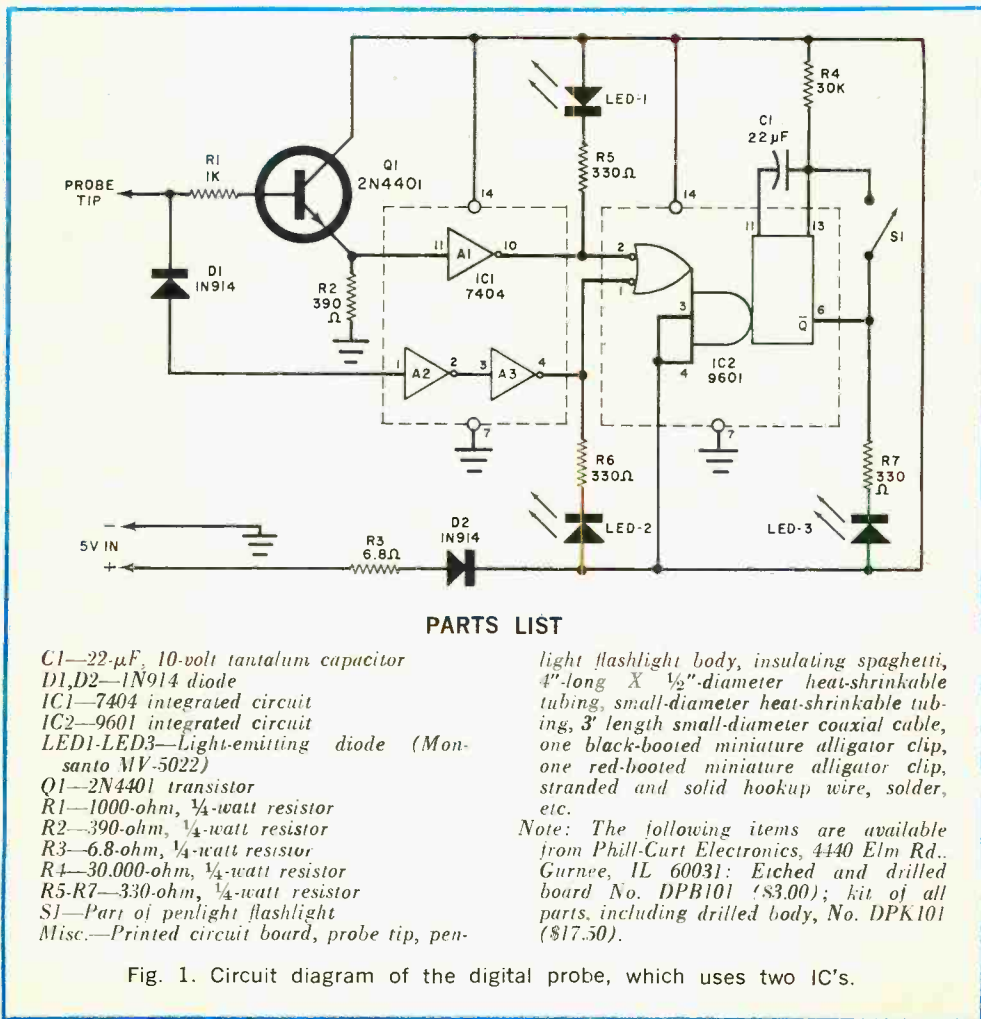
LED-1
R4
30K
C1
22µF
R5
330Ω
R1
1K
Q1
2N4401
PROBE TIP
14
14
11
13
S1
11
10
2
A1
IC1
7404
1
D1
1N914
R2
390
Ω
3
6
$\overline{Q}$
1
2
3
4
4
A2
A3
IC2
9601
7
7
R6
330Ω
R7
330
Ω
LED-2
LED-3
5V IN
−
+
R3
6.8Ω
D2
1N914

PARTS LIST

C1—22-µF, 10-volt tantalum capacitor
D1,D2—1N914 diode
IC1—7404 integrated circuit
IC2—9601 integrated circuit
LED1-LED3—Light-emitting diode (Monsanto MV-5022)
Q1—2N4401 transistor
R1—1000-ohm, ¼-watt resistor
R2—390-ohm, ¼-watt resistor
R3—6.8-ohm, ¼-watt resistor
R4—30,000-ohm, ¼-watt resistor
R5-R7—330-ohm, ¼-watt resistor
S1—Part of penlight flashlight
Misc.—Printed circuit board, probe tip, penlight flashlight body, insulating spaghetti, 4"-long X ½"-diameter heat-shrinkable tubing, small-diameter heat-shrinkable tubing, 3' length small-diameter coaxial cable, one black-booted miniature alligator clip, one red-booted miniature alligator clip, stranded and solid hookup wire, solder, etc.
Note: The following items are available from Phill-Curt Electronics, 4440 Elm Rd., Gurnee, IL 60031: Etched and drilled board No. DPB101 ($3.00); kit of all parts, including drilled body, No. DPK101 ($17.50).

Fig. 1. Circuit diagram of the digital probe, which uses two IC's.